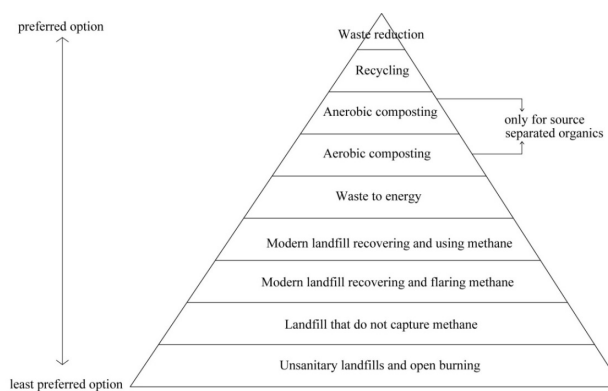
preferred option

Waste reduction

Recycling

Anerobic composting

Aerobic composting

only for source separated organics

Waste to energy

Modern landfill recovering and using methane

Modern landfill recovering and flaring methane

Landfill that do not capture methane

Unsanitary landfills and open burning

least preferred option